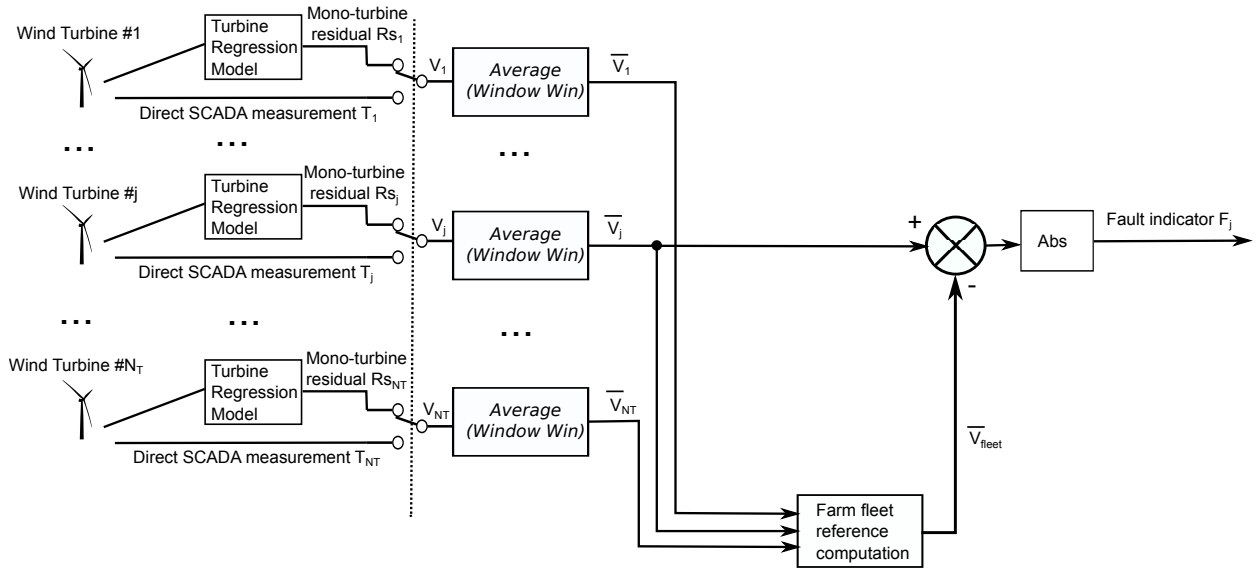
Wind Turbine #1

Turbine Regression Model

Mono-turbine residual $Rs_1$

Direct SCADA measurement $T_1$

$V_1$

*Average (Window Win)*

$\overline{V_1}$

...

...

...

Wind Turbine #j

Turbine Regression Model

Mono-turbine residual $Rs_j$

Direct SCADA measurement $T_j$

$V_j$

*Average (Window Win)*

$\overline{V_j}$

+

-

Abs

Fault indicator $F_j$

...

...

...

Wind Turbine #$N_T$

Turbine Regression Model

Mono-turbine residual $Rs_{NT}$

Direct SCADA measurement $T_{NT}$

$V_{NT}$

*Average (Window Win)*

$\overline{V_{NT}}$

$\overline{V_{fleet}}$

Farm fleet reference computation